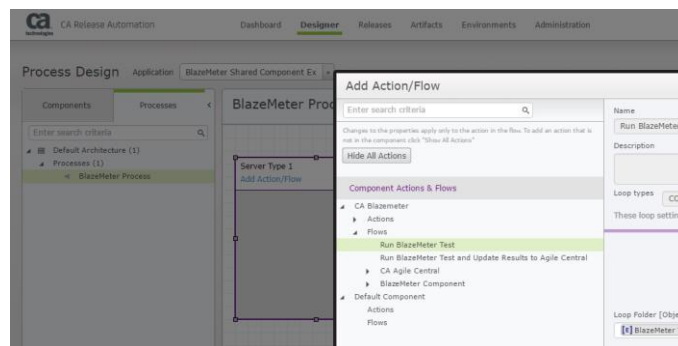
ca technologies CA Release Automation

Dashboard Designer Releases Artifacts Environments Administration

Process Design Application BlazeMeter Shared Component Ex

Components Processes

Enter search criteria

Default Archtecture (1)
Processes (1)
BlazeMeter Process

BlazeMeter Proc

Server Type 1
Add Action/Flow

Add Action/Flow

Enter search criteria

Changes to the properties apply only to the action in the flow. To add an action that is not in the component click "Show All Actions"

Hide All Actions

Component Actions & Flows

CA Blazemeter
Actions
Flows
Run BlazeMeter Test
Run BlazeMeter Test and Update Results to Agile Central
CA Agile Central
BlazeMeter Component
Default Component
Actions
Flows

Name
Run BlazeMeter

Description

Loop types CC

These loop settin

Loop Folder [Obje
[t] BlazeMeter